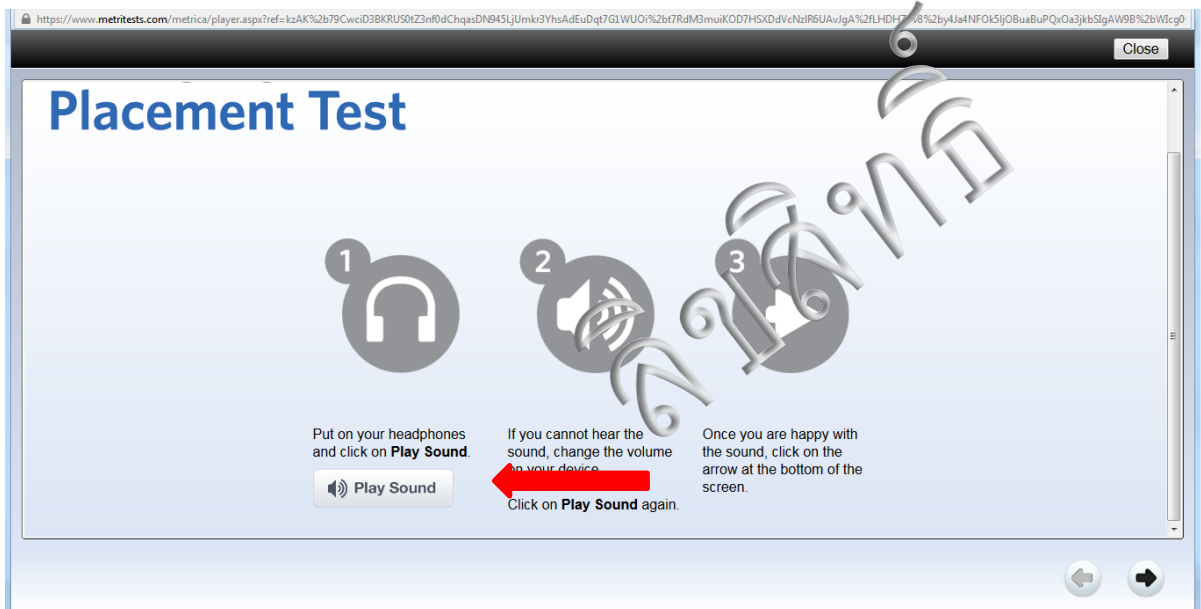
https://www.metritests.com/metrica/player.aspx?ref=kzAK%2b79CwciD3BKRUS0tZ3nf0dChqasDN945LjUmkr3YhsAdEuDqt7G1WUOi%2bt7RdM3muiKOD7HSXDdVcNzlR6UAvJgA%2fLHDH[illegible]%2by4Ja4NFOk5ljOBuaBuPQxOa3jkbSIgAW9B%2bWIcg0

Close

Placement Test

1

2

3

Put on your headphones and click on Play Sound.

Play Sound

If you cannot hear the sound, change the volume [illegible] your device.

Click on Play Sound again.

Once you are happy with the sound, click on the arrow at the bottom of the screen.

จาโคทัย